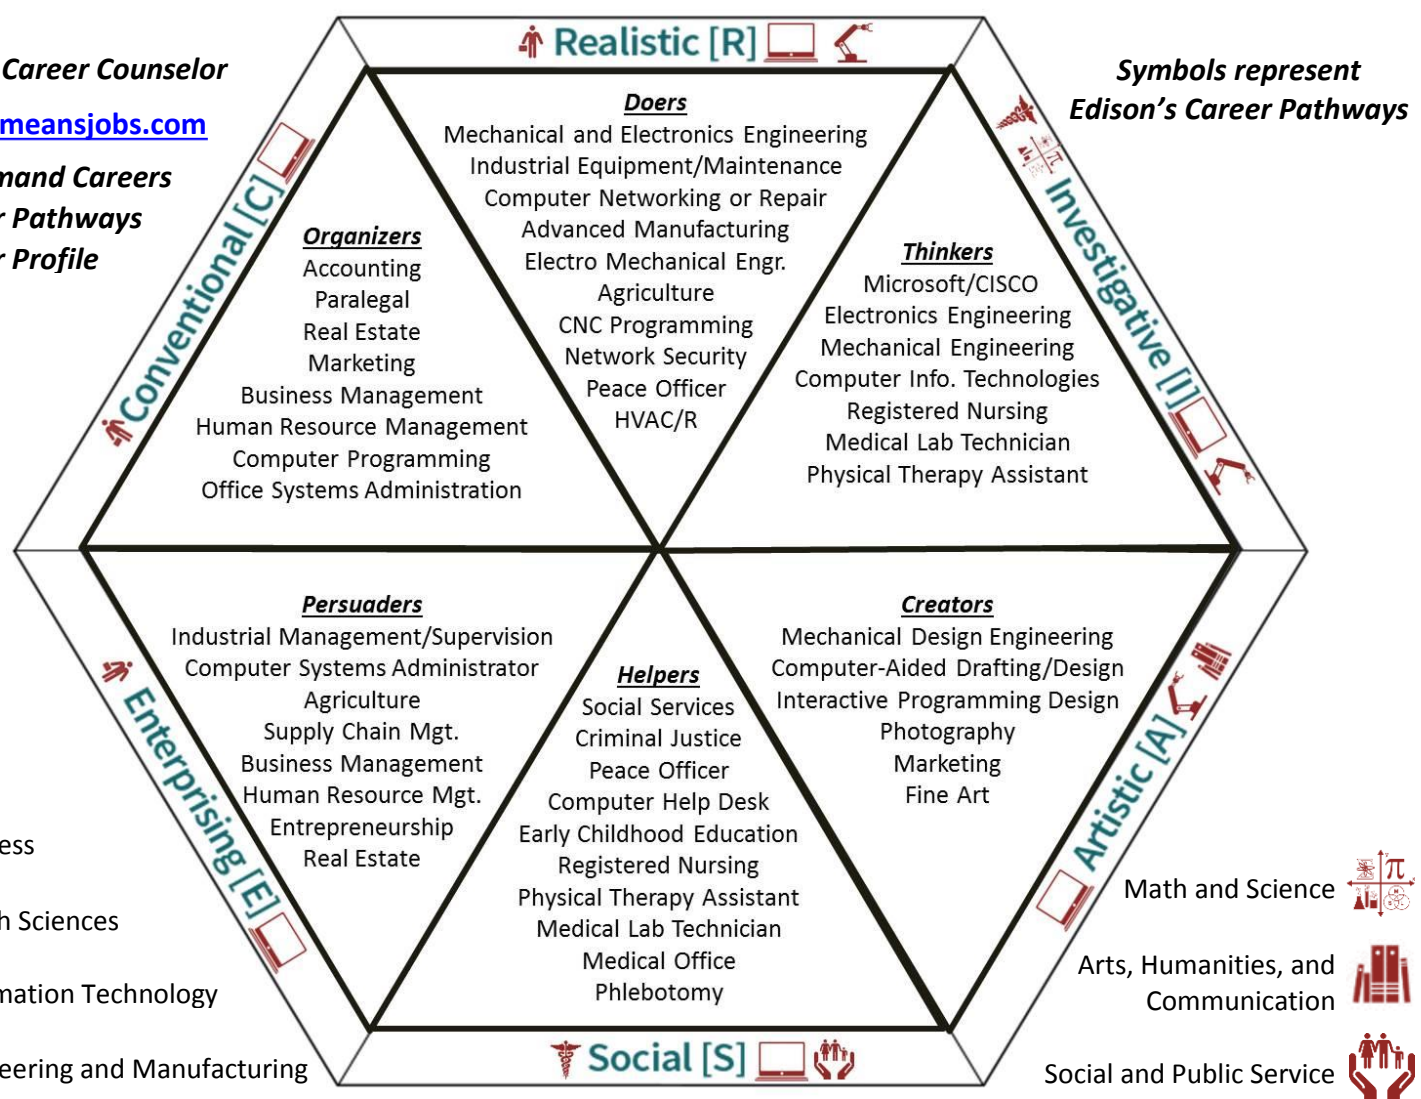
Career Counselor
meansjobs.com
mand Careers
r Pathways
r Profile

Symbols represent
Edison's Career Pathways

Realistic [R]

Doers
Mechanical and Electronics Engineering
Industrial Equipment/Maintenance
Computer Networking or Repair
Advanced Manufacturing
Electro Mechanical Engr.
Agriculture
CNC Programming
Network Security
Peace Officer
HVAC/R

Conventional [C]

Organizers
Accounting
Paralegal
Real Estate
Marketing
Business Management
Human Resource Management
Computer Programming
Office Systems Administration

Investigative [I]

Thinkers
Microsoft/CISCO
Electronics Engineering
Mechanical Engineering
Computer Info. Technologies
Registered Nursing
Medical Lab Technician
Physical Therapy Assistant

Enterprising [E]

Persuaders
Industrial Management/Supervision
Computer Systems Administrator
Agriculture
Supply Chain Mgt.
Business Management
Human Resource Mgt.
Entrepreneurship
Real Estate

Helpers
Social Services
Criminal Justice
Peace Officer
Computer Help Desk
Early Childhood Education
Registered Nursing
Physical Therapy Assistant
Medical Lab Technician
Medical Office
Phlebotomy

Artistic [A]

Creators
Mechanical Design Engineering
Computer-Aided Drafting/Design
Interactive Programming Design
Photography
Marketing
Fine Art

Social [S]

ess
h Sciences
mation Technology
eering and Manufacturing

Math and Science
Arts, Humanities, and Communication
Social and Public Service